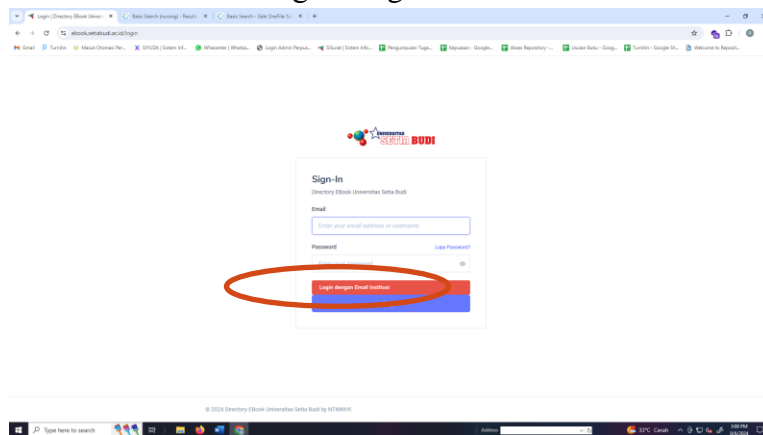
Login | Directory EBook Univers ×
Basic Search (nursing) - Result ×
Basic Search - Gale OneFile: S ×
+

ebook.setiabudi.ac.id/login

Gmail
Turnitin
Masuk Otomasi Pe...
SIYUDA | Sistem Inf...
WhatsApp | Whatsa...
Login Admin Perpus...
SISurat | Sistem Info...
Pengumpulan Tuga...
Kepuasan - Google...
Akses Repository -...
Usulan Buku - Goog...
Turnitin - Google Sh...
Welcome to Reposit...

UNIVERSITAS SETIA BUDI

Sign-In

Directory EBook Universitas Setia Budi

Email

Enter your email address or username

Password

Lupa Password?

Enter your password

Login dengan Email Institusi

© 2024 Directory EBook Universitas Setia Budi by MTWAHY

Type here to search

Address

33°C Cerah

3:08 PM
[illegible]